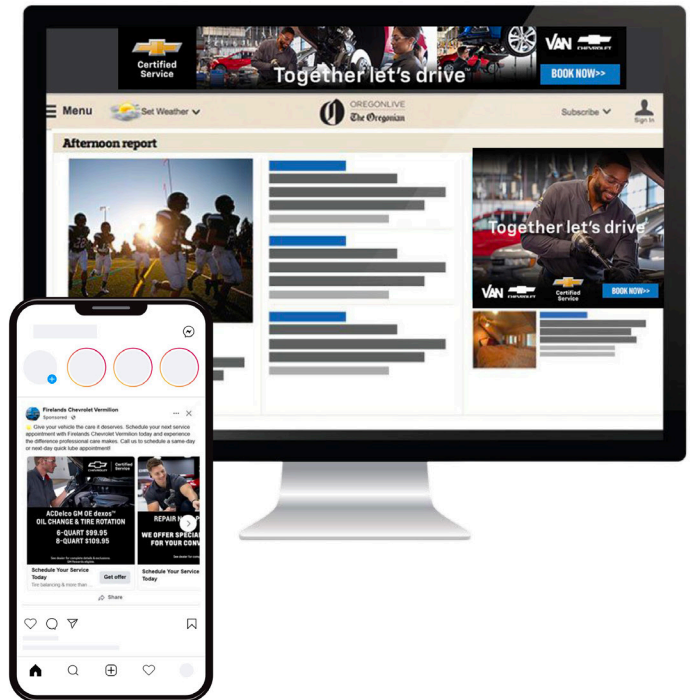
Certified Service

Together let's drive

VAN CHEVROLET

BOOK NOW>>

Menu

Set Weather

OREGONLIVE The Oregonian

Subscribe

Sign In

Afternoon report

Together let's drive

VAN CHEVROLET

Certified Service

BOOK NOW>>

Firelands Chevrolet Vermilion

Sponsored

Give your vehicle the care it deserves. Schedule your next service appointment with Firelands Chevrolet Vermilion today and experience the difference professional care makes. Call us to schedule a same-day or next-day quick lube appointment!

CHEVROLET Certified Service

ACDelco GM OE dexos™ OIL CHANGE & TIRE ROTATION

6-QUART $99.95

8-QUART $105.95

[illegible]

REPAIR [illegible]

WE OFFER SPECIA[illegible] FOR YOUR COMM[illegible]

Schedule Your Service Today

Tire balancing & more than...

Get offer

Schedule Your Service Today

Share